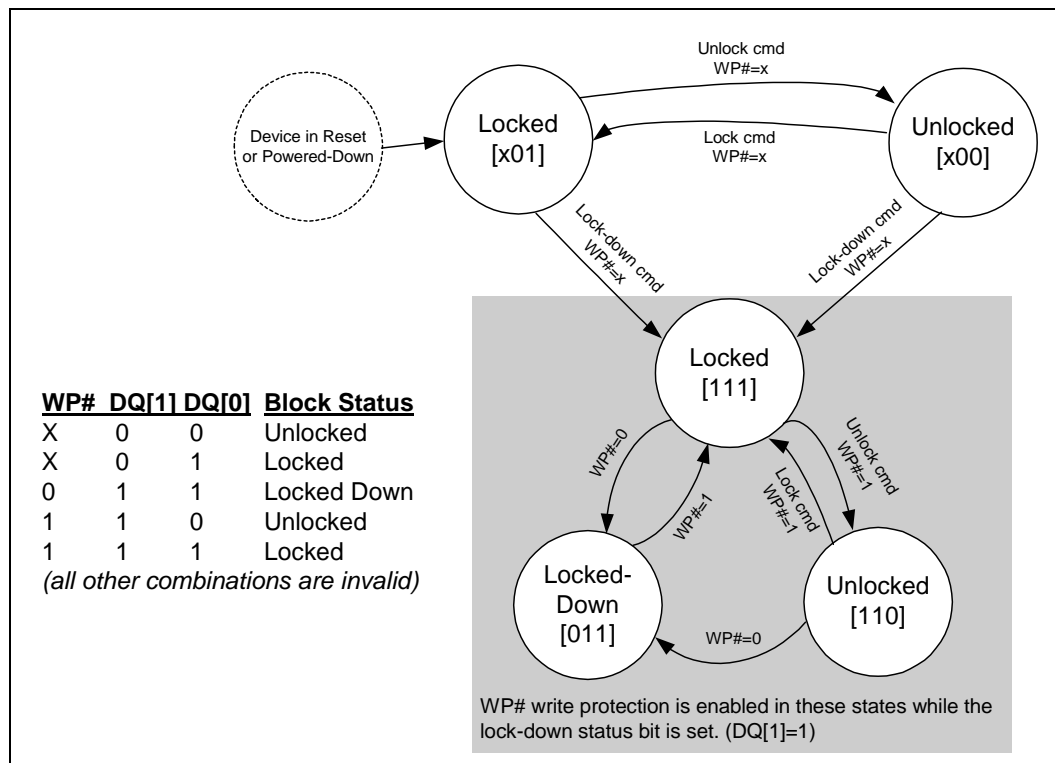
Unlock cmd
WP#=x

Device in Reset or Powered-Down

Locked [x01]

Lock cmd
WP#=x

Unlocked [x00]

Lock-down cmd WP#=x

Lock-down cmd WP#=x

Locked [111]

| WP# | DQ[1] | DQ[0] | Block Status |
|---|---|---|---|
| X | 0 | 0 | Unlocked |
| X | 0 | 1 | Locked |
| 0 | 1 | 1 | Locked Down |
| 1 | 1 | 0 | Unlocked |
| 1 | 1 | 1 | Locked |

(all other combinations are invalid)

WP#=0

WP#=1

Lock cmd WP#=1

Unlock cmd WP#=1

Locked-Down [011]

Unlocked [110]

WP#=0

WP# write protection is enabled in these states while the lock-down status bit is set. (DQ[1]=1)